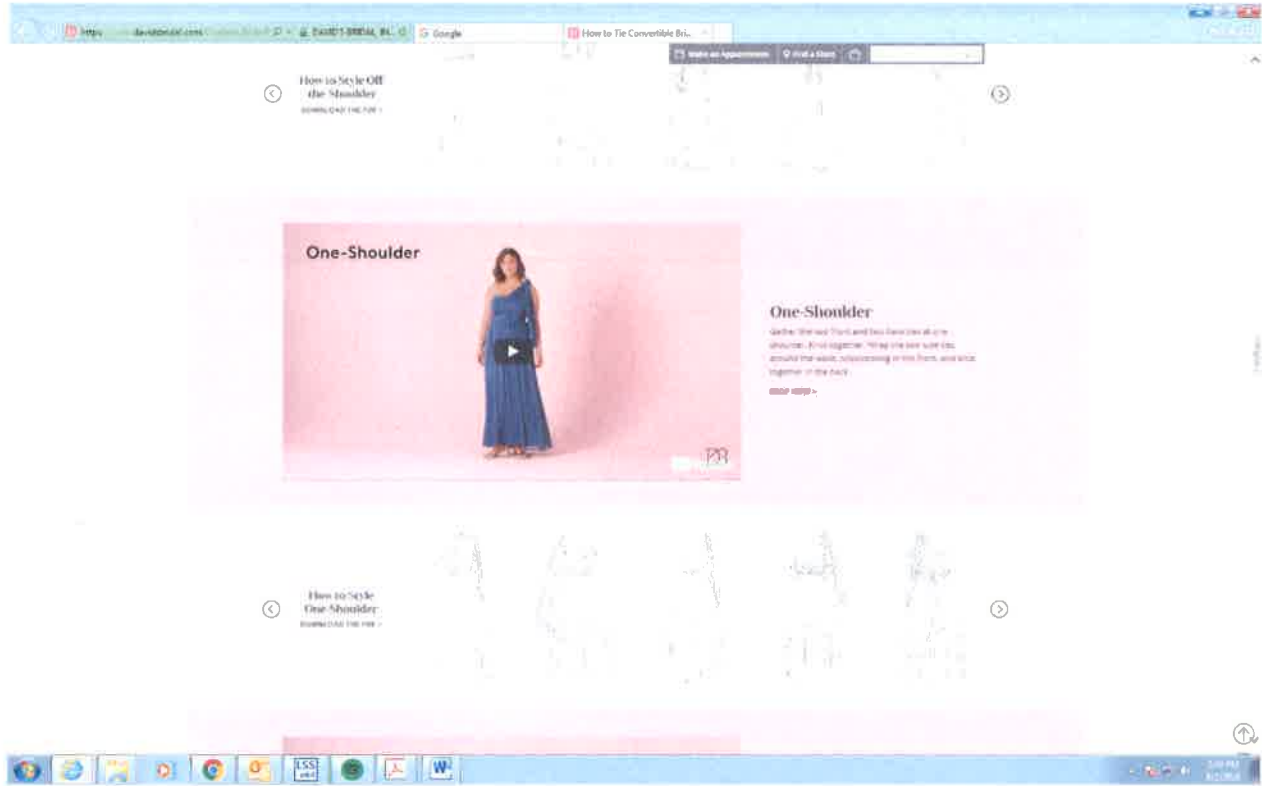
https://www.davidsbridal.com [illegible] DAVID'S BRIDAL, INC. Google How to Tie Convertible Bri...

Make an Appointment Find a Store

How to Style Off the Shoulder
DOWNLOAD THE PDF ›

One-Shoulder

One-Shoulder
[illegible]
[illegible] ›

How to Style One-Shoulder
DOWNLOAD THE PDF ›